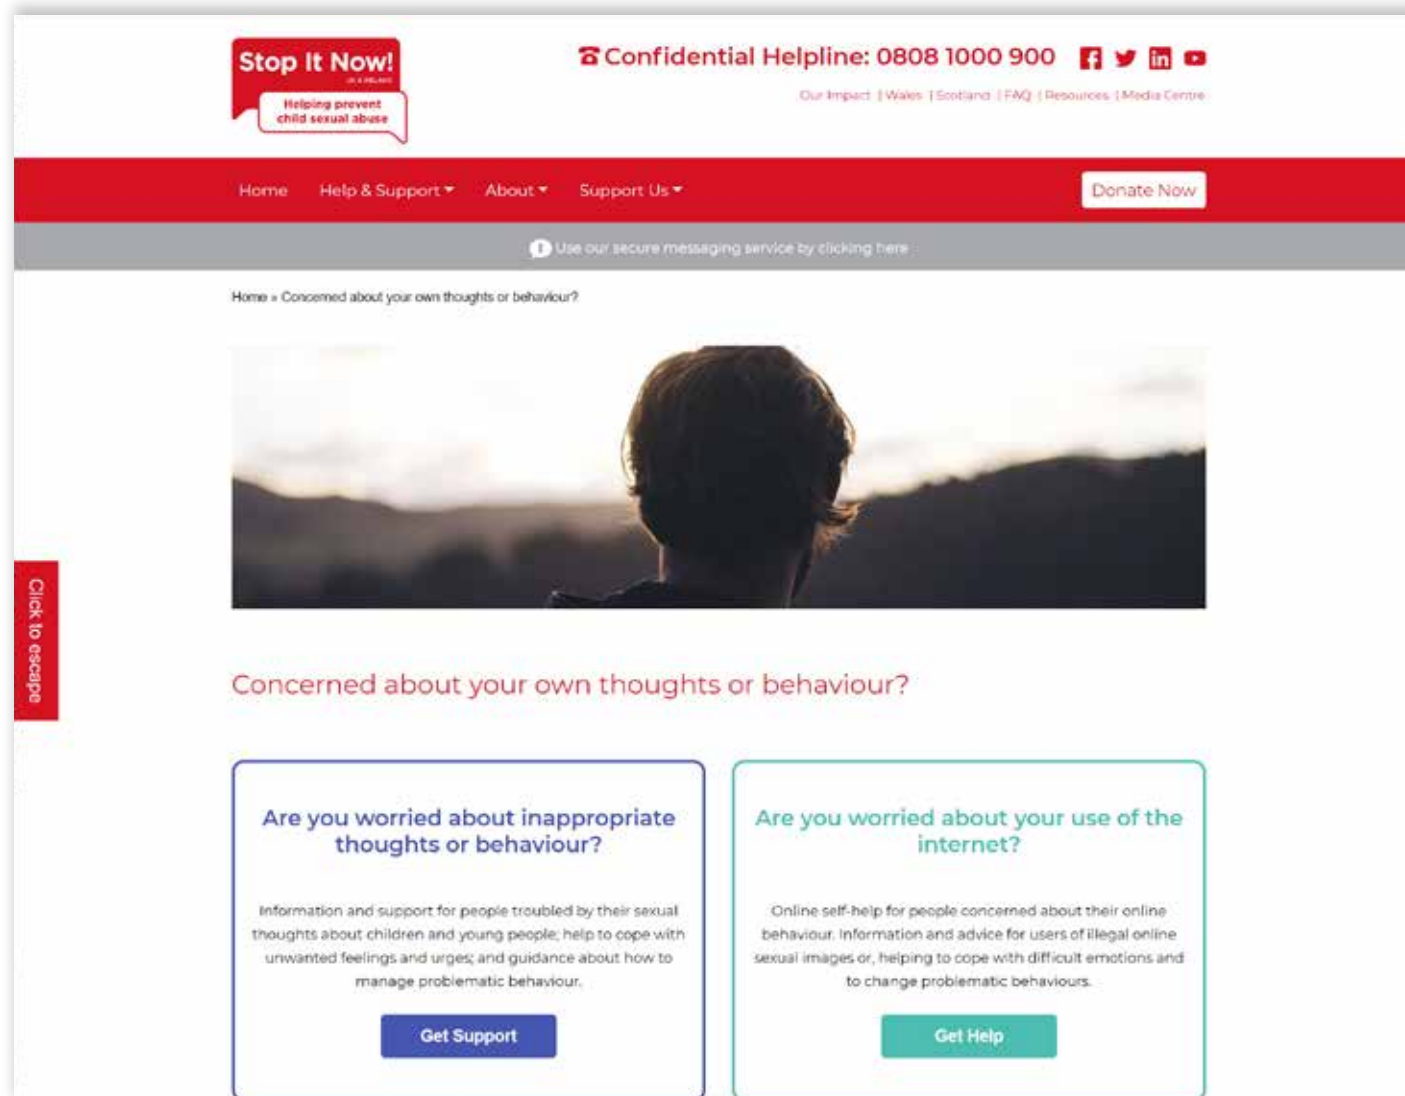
Stop It Now!
UK & IRELAND
Helping prevent child sexual abuse

Confidential Helpline: 0808 1000 900

Our Impact | Wales | Scotland | FAQ | Resources | Media Centre

Home Help & Support About Support Us Donate Now

Use our secure messaging service by clicking here

Home » Concerned about your own thoughts or behaviour?

Click to escape

Concerned about your own thoughts or behaviour?

Are you worried about inappropriate thoughts or behaviour?

Information and support for people troubled by their sexual thoughts about children and young people; help to cope with unwanted feelings and urges; and guidance about how to manage problematic behaviour.

Get Support

Are you worried about your use of the internet?

Online self-help for people concerned about their online behaviour. Information and advice for users of illegal online sexual images or, helping to cope with difficult emotions and to change problematic behaviours.

Get Help